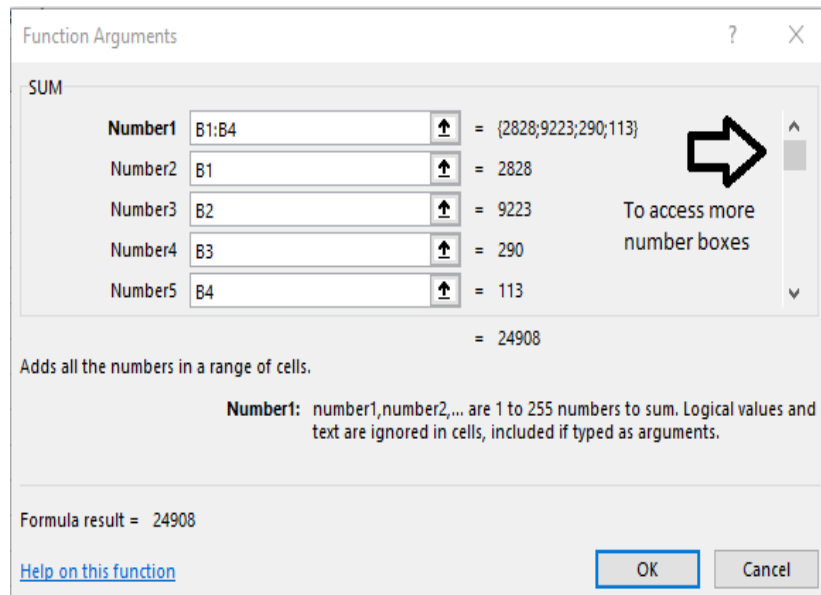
Function Arguments

? X

SUM

| | | |
|---|---|---|
| Number1 | B1:B4 | = {2828;9223;290;113} |
| Number2 | B1 | = 2828 |
| Number3 | B2 | = 9223 |
| Number4 | B3 | = 290 |
| Number5 | B4 | = 113 |

To access more number boxes

= 24908

Adds all the numbers in a range of cells.

Number1: number1,number2,... are 1 to 255 numbers to sum. Logical values and text are ignored in cells, included if typed as arguments.

Formula result = 24908

Help on this function

OK

Cancel